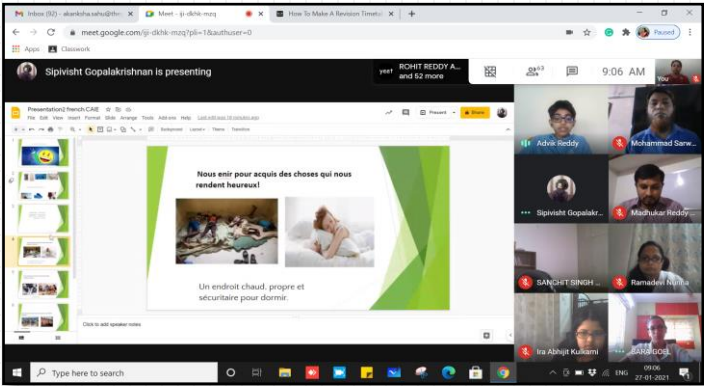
Inbox (92) - akanksha.sahu@th
Meet - ijj-dkhk-mzq
How To Make A Revision Timet
meet.google.com/ijj-dkhk-mzq?pli=1&authuser=0
Paused
Apps
Classwork

Sipivisht Gopalakrishnan is presenting
yeet
ROHIT REDDY A... and 52 more
9:06 AM
You

Presentation2 french.CAIE
File Edit View Insert Format Slide Arrange Tools Add-ons Help
Present
Share

Nous enir pour acquis des choses qui nous rendent heureux!

Un endroit chaud, propre et sécuritaire pour dormir.

Click to add speaker notes

Advik Reddy
Mohammad Sarw...
Sipivisht Gopalakr...
Madhukar Reddy...
SANCHIT SINGH ...
Ramadevi Nunna
Ira Abhijit Kulkarni
SARA GOEL

Type here to search
ENG
09:06
27-01-2021